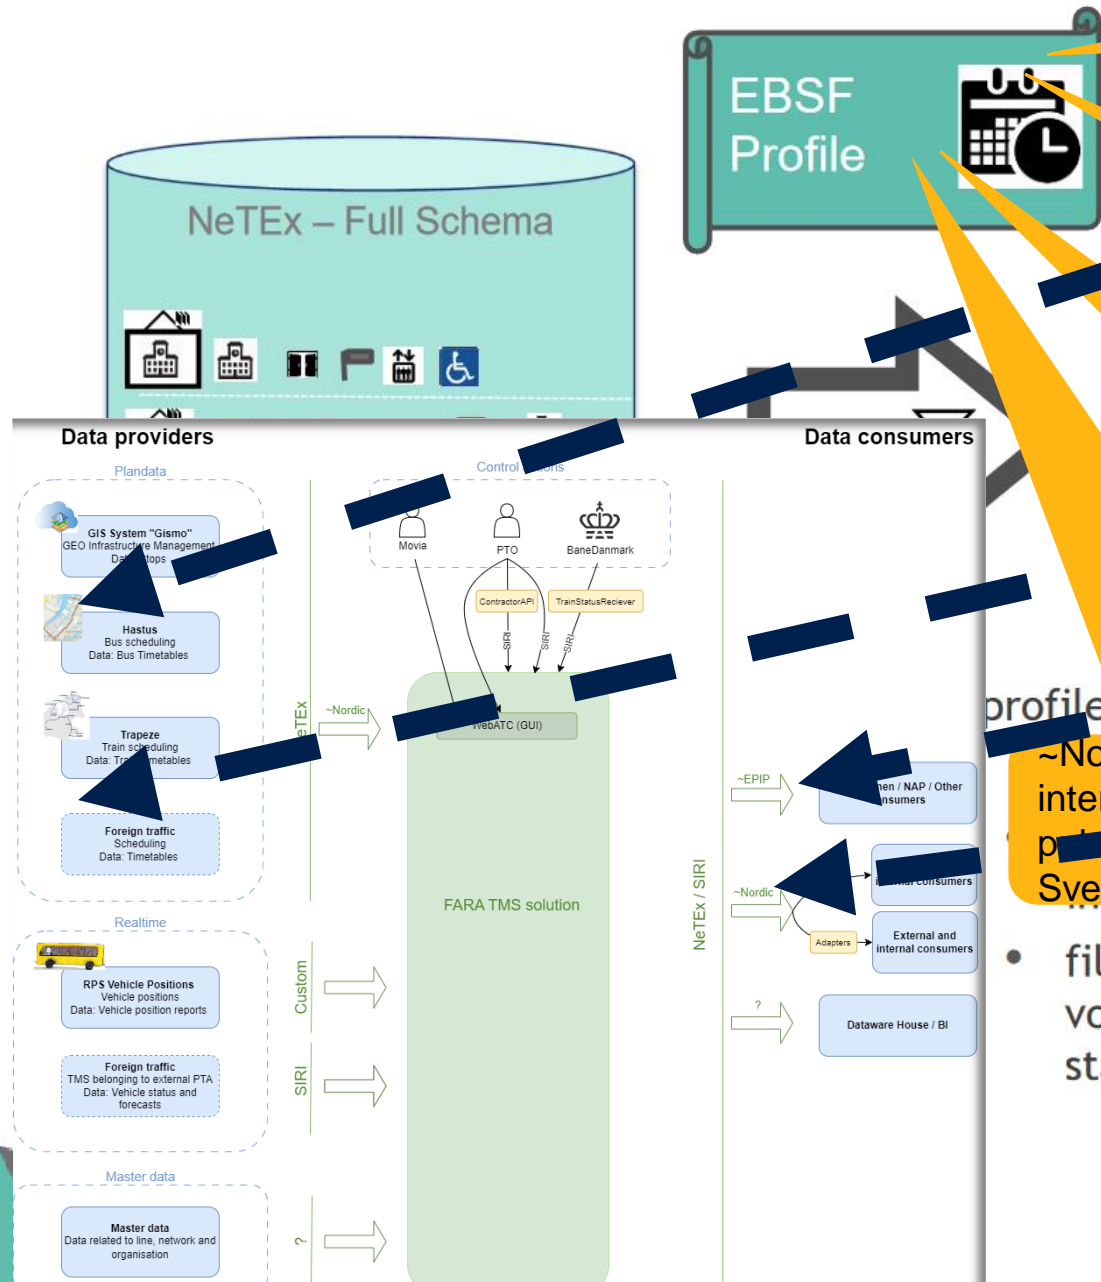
EBSF Profile

NeTEx – Full Schema

Data providers

Data consumers

Plandata

Control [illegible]ions

GIS System "Gismo"
GEO Infrastructure Management
Da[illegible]tops

Movia

PTO

BaneDanmark

Hastus
Bus scheduling
Data: Bus Timetables

ContractorAPI

TrainStatusReciever

SIRI

SIRI

SIRI

~Nordic

NeTEx

WebATC (GUI)

Trapeze
Train scheduling
Data: Tra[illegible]metables

Foreign traffic
Scheduling
Data: Timetables

~EPIP

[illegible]hen / NAP / Other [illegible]nsumers

~Nordic

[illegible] consumers

Adapters

External and internal consumers

FARA TMS solution

NeTEx / SIRI

Realtime

RPS Vehicle Positions
Vehicle positions
Data: Vehicle position reports

Custom

?

Dataware House / BI

Foreign traffic
TMS belonging to external PTA
Data: Vehicle status and forecasts

SIRI

Master data

Master data
Data related to line, network and organisation

?

profile

~No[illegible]
inte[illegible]
p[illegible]
Sve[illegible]

• fil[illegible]
vo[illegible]
st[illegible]